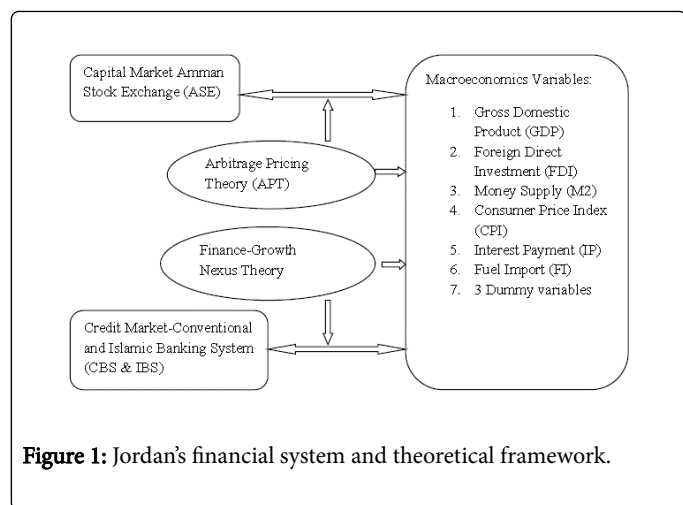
Capital Market Amman Stock Exchange (ASE)

Arbitrage Pricing Theory (APT)

Finance-Growth Nexus Theory

Credit Market-Conventional and Islamic Banking System (CBS & IBS)

Macroeconomics Variables:

1. Gross Domestic Product (GDP)
2. Foreign Direct Investment (FDI)
3. Money Supply (M2)
4. Consumer Price Index (CPI)
5. Interest Payment (IP)
6. Fuel Import (FI)
7. 3 Dummy variables

Figure 1: Jordan's financial system and theoretical framework.